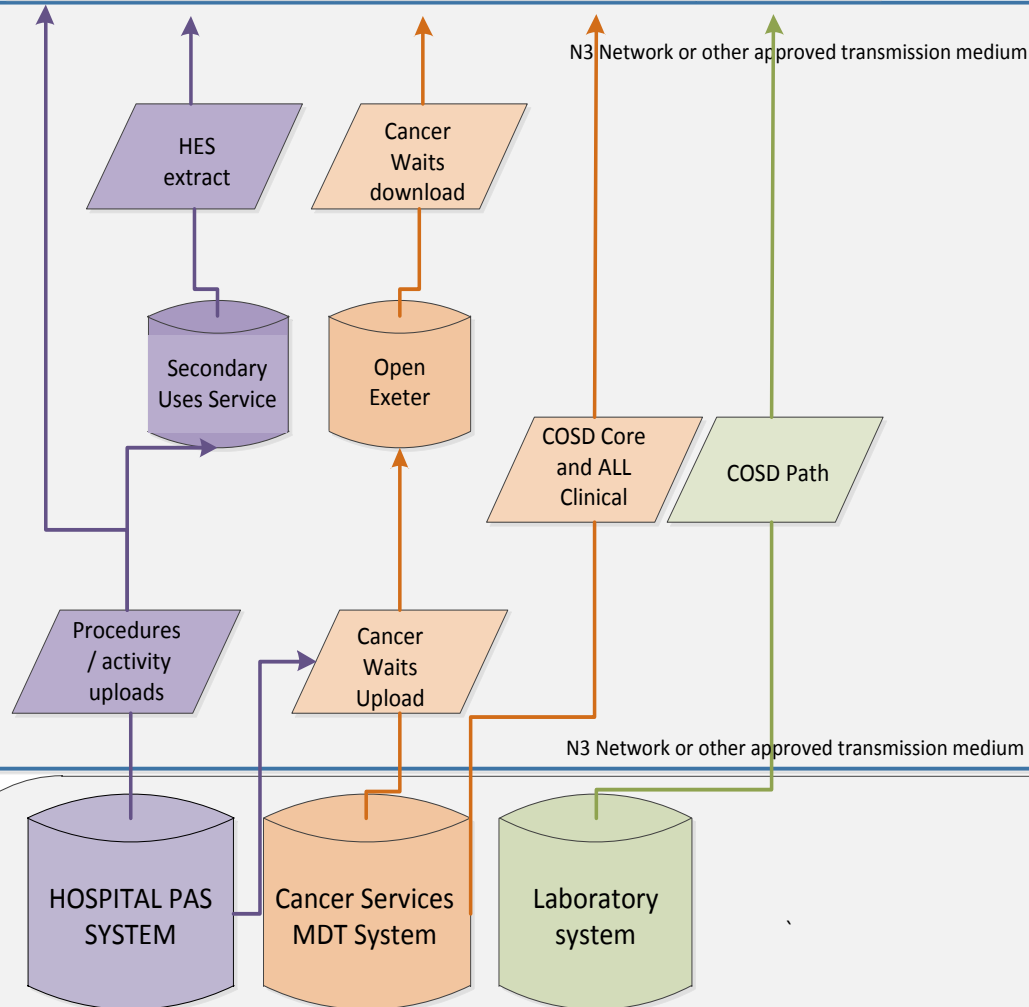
N3 Network or other approved transmission medium

HES extract

Cancer Waits download

Secondary Uses Service

Open Exeter

COSD Core and ALL Clinical

COSD Path

Procedures / activity uploads

Cancer Waits Upload

N3 Network or other approved transmission medium

HOSPITAL PAS SYSTEM

Cancer Services MDT System

Laboratory system

`